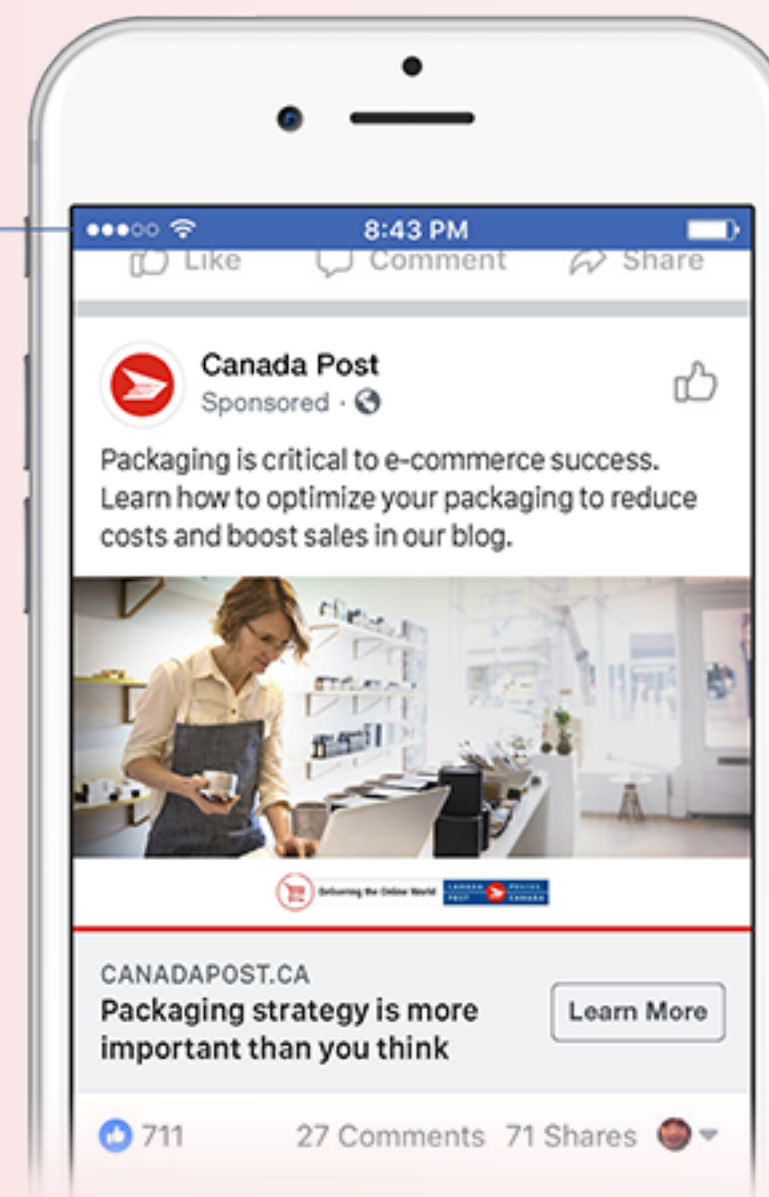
8:43 PM

Like Comment Share

Canada Post
Sponsored ·

Packaging is critical to e-commerce success. Learn how to optimize your packaging to reduce costs and boost sales in our blog.

Onboarding the Online World CANADA POST POSTES CANADA

CANADAPOST.CA
Packaging strategy is more important than you think

Learn More

711 27 Comments 71 Shares